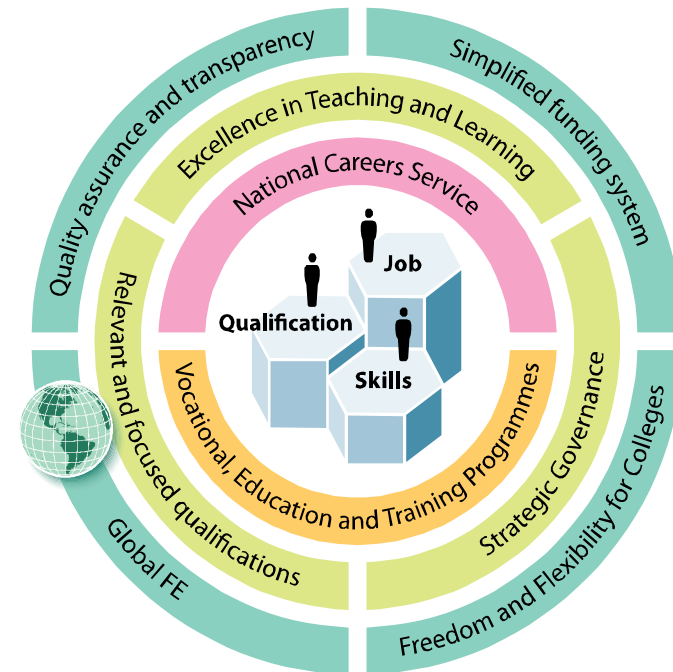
Quality assurance and transparency
Simplified funding system
Excellence in Teaching and Learning
National Careers Service
Job
Qualification
Skills
Relevant and focused qualifications
Vocational, Education and Training Programmes
Strategic Governance
Global FE
Freedom and Flexibility for Colleges